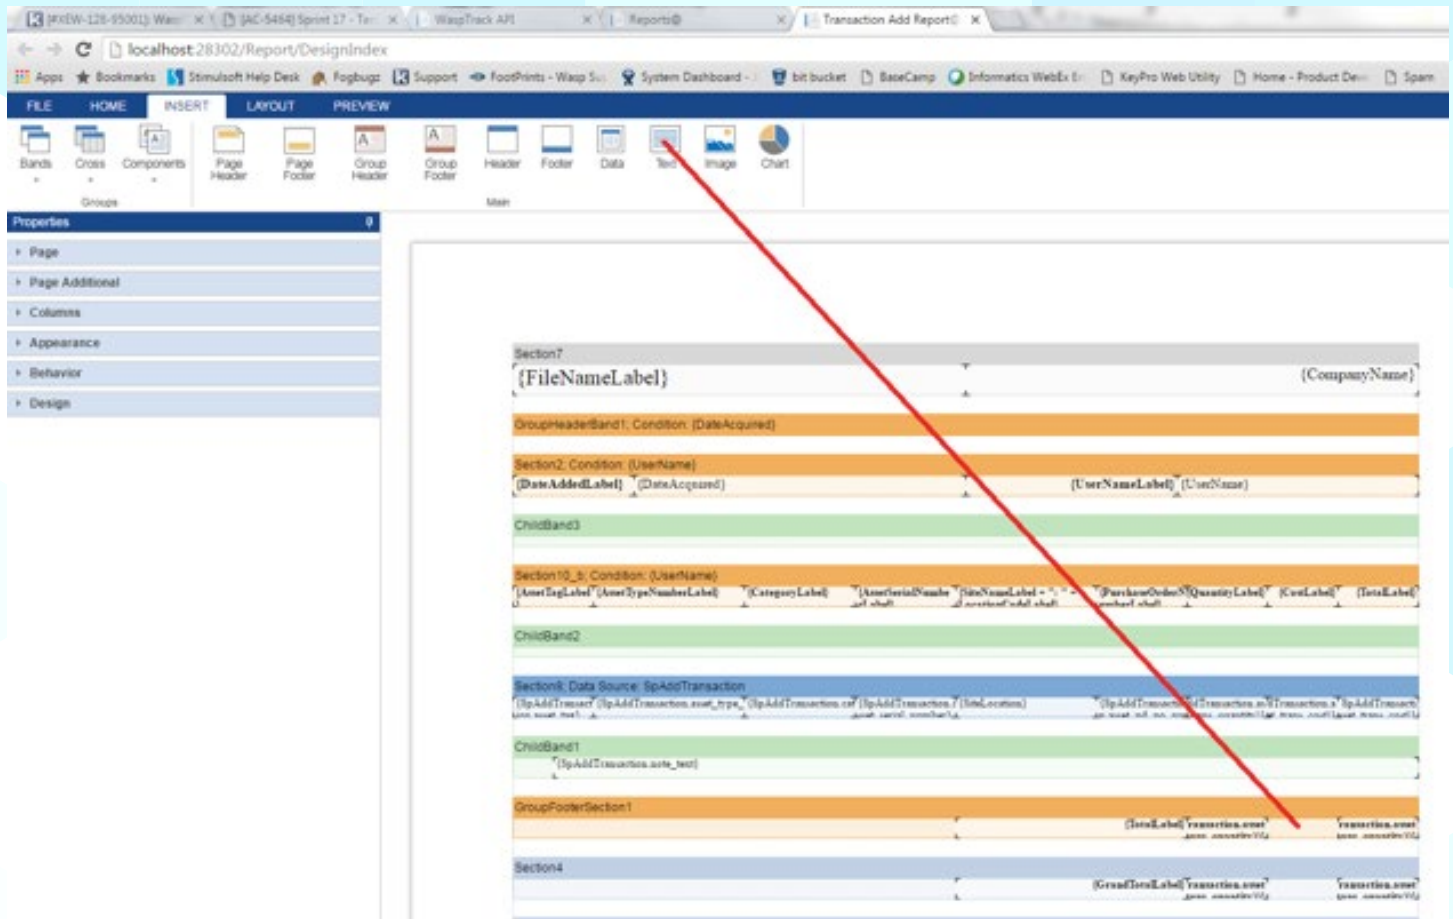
[#XEW-128-95001] Was | [AC-5464] Sprint 17 - Te | WaspTrack API | Reports | Transaction Add Report

localhost:28302/Report/DesignIndex

Apps | Bookmarks | Stimulsoft Help Desk | Fogbugz | Support | FootPrints - Wasp Su | System Dashboard | bit bucket | BaseCamp | Informatics WebEx | KeyPro Web Utility | Home - Product De | Spam

FILE | HOME | INSERT | LAYOUT | PREVIEW

Bands | Cross | Components | Page Header | Page Footer | Group Header | Group Footer | Header | Footer | Data | Text | Image | Chart

Groups | Main

Properties

Page
Page Additional
Columns
Appearance
Behavior
Design

Section7
{FileNameLabel} {CompanyName}

GroupHeaderBand1; Condition: {DateAcquired}

Section2; Condition: {UserName}
{DateAddedLabel} {DateAcquired} {UserNameLabel} {UserName}

ChildBand3

Section10_b; Condition: {UserName}
{AssetTagLabel} {AssetTypeNumberLabel} {CategoryLabel} {AssetSerialNumbe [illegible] {SiteNameLabel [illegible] {PurchaseOrderN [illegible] {QuantityLabel} {CostLabel} {TotalLabel}

ChildBand2

Section8; Data Source: SpAddTransaction
{SpAddTransact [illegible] {SpAddTransaction.asset_type_ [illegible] {SpAddTransaction.ca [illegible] {SpAddTransaction.? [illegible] {SiteLocation} {SpAddTransact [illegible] {SpAddTransact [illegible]

ChildBand1
{SpAddTransaction.note_text}

GroupFooterSection1
{TotalLabel} {ransaction.asset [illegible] {ransaction.asset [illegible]

Section4
{GrandTotalLabel} {ransaction.asset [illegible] {ransaction.asset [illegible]